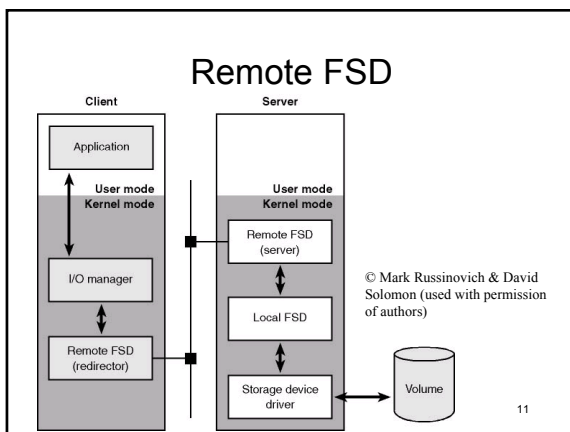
Remote FSD

Client

Application

User mode
Kernel mode

I/O manager

Remote FSD (redirector)

Server

User mode
Kernel mode

Remote FSD (server)

Local FSD

Storage device driver

Volume

© Mark Russinovich & David Solomon (used with permission of authors)

11